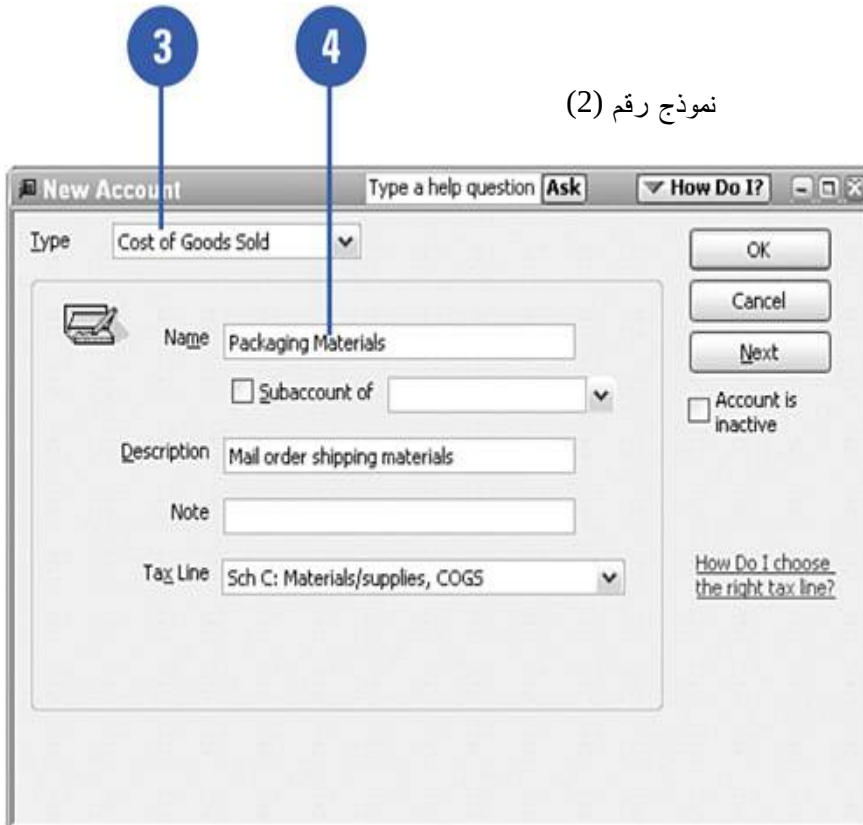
3

4

نموذج رقم (2)

New Account

Type a help question Ask

How Do I?

Type Cost of Goods Sold

OK

Cancel

Next

Account is inactive

Name Packaging Materials

Subaccount of

Description Mail order shipping materials

Note

Tax Line Sch C: Materials/supplies, COGS

How Do I choose the right tax line?